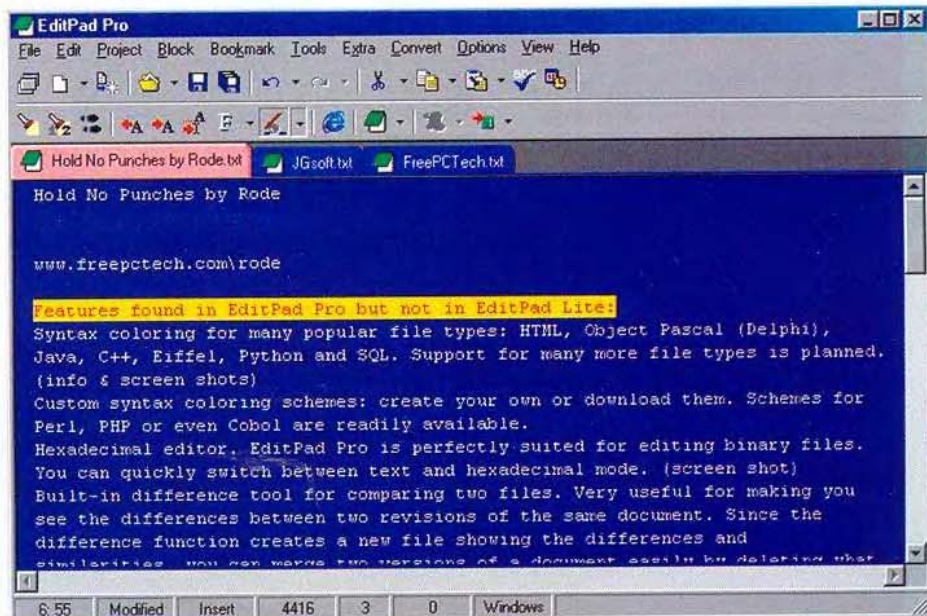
EditPad Pro

File Edit Project Block Bookmark Tools Extra Convert Options View Help

Hold No Punches by Rode.txt JGsoft.txt FreePCTech.txt

Hold No Punches by Rode

www.freepctech.com\rode

Features found in EditPad Pro but not in EditPad Lite:
Syntax coloring for many popular file types: HTML, Object Pascal (Delphi), Java, C++, Eiffel, Python and SQL. Support for many more file types is planned. (info & screen shots)
Custom syntax coloring schemes: create your own or download them. Schemes for Perl, PHP or even Cobol are readily available.
Hexadecimal editor. EditPad Pro is perfectly suited for editing binary files. You can quickly switch between text and hexadecimal mode. (screen shot)
Built-in difference tool for comparing two files. Very useful for making you see the differences between two revisions of the same document. Since the difference function creates a new file showing the differences and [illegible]

6: 55 Modified Insert 4416 3 0 Windows